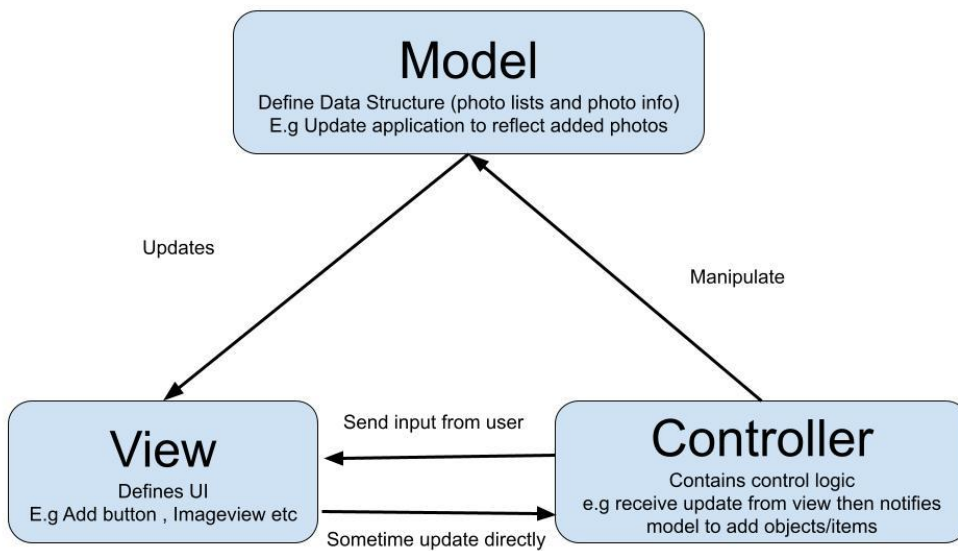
Model
Define Data Structure (photo lists and photo info)
E.g Update application to reflect added photos

Updates

Manipulate

View
Defines UI
E.g Add button , Imageview etc

Send input from user

Sometime update directly

Controller
Contains control logic
e.g receive update from view then notifies model to add objects/items